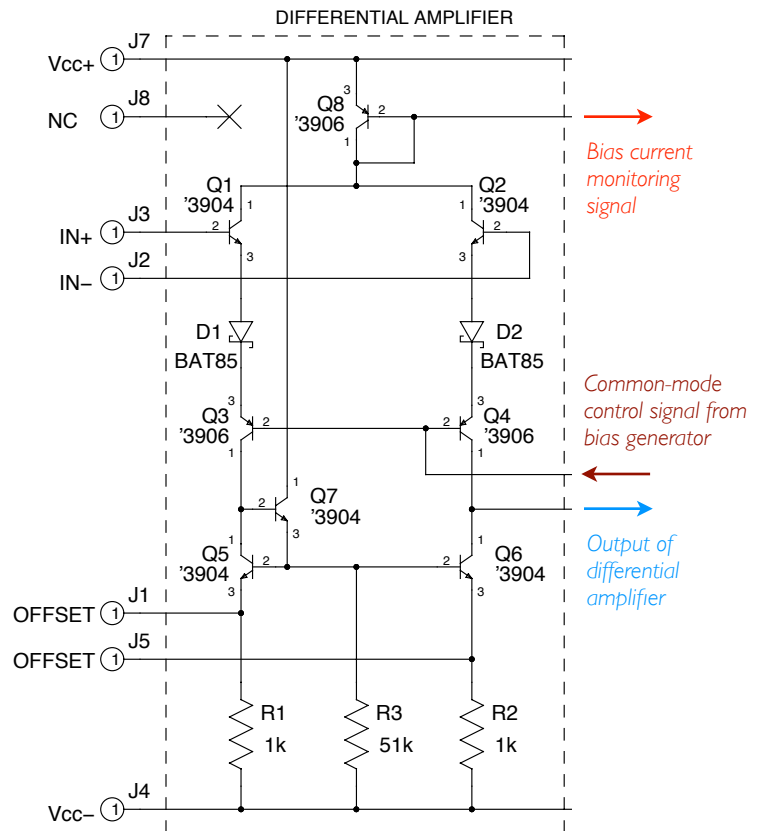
DIFFERENTIAL AMPLIFIER

Vcc+ 1 J7
NC 1 J8
IN+ 1 J3
IN– 1 J2
OFFSET 1 J1
OFFSET 1 J5
Vcc– 1 J4

Q8 '3906 3 2 1
Q1 '3904 1 2 3
Q2 '3904 1 2 3
D1 BAT85
D2 BAT85
Q3 '3906 3 2 1
Q4 '3906 3 2 1
Q7 '3904 1 2 3
Q5 '3904 1 2 3
Q6 '3904 1 2 3
R1 1k
R3 51k
R2 1k

Bias current monitoring signal

Common-mode control signal from bias generator

Output of differential amplifier